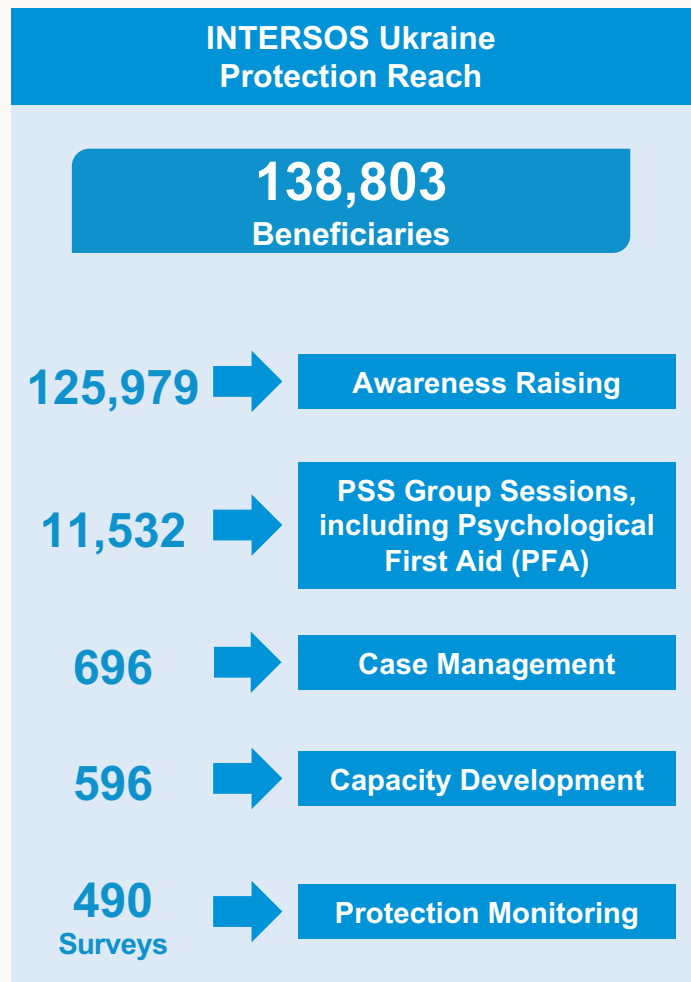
INTERSOS Ukraine
Protection Reach

138,803
Beneficiaries

125,979

Awareness Raising

11,532

PSS Group Sessions, including Psychological First Aid (PFA)

696

Case Management

596

Capacity Development

490
Surveys

Protection Monitoring